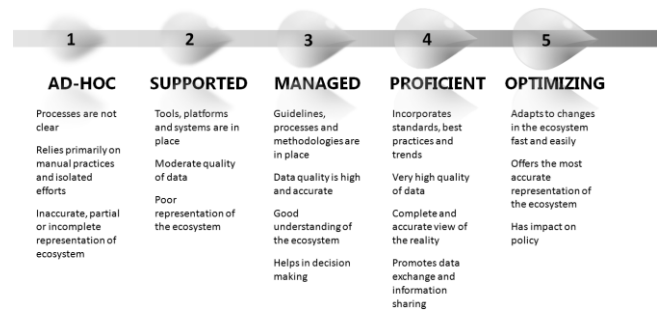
1

AD-HOC

Processes are not clear

Relies primarily on manual practices and isolated efforts

Inaccurate, partial or incomplete representation of ecosystem

2

SUPPORTED

Tools, platforms and systems are in place

Moderate quality of data

Poor representation of the ecosystem

3

MANAGED

Guidelines, processes and methodologies are in place

Data quality is high and accurate

Good understanding of the ecosystem

Helps in decision making

4

PROFICIENT

Incorporates standards, best practices and trends

Very high quality of data

Complete and accurate view of the reality

Promotes data exchange and information sharing

5

OPTIMIZING

Adapts to changes in the ecosystem fast and easily

Offers the most accurate representation of the ecosystem

Has impact on policy